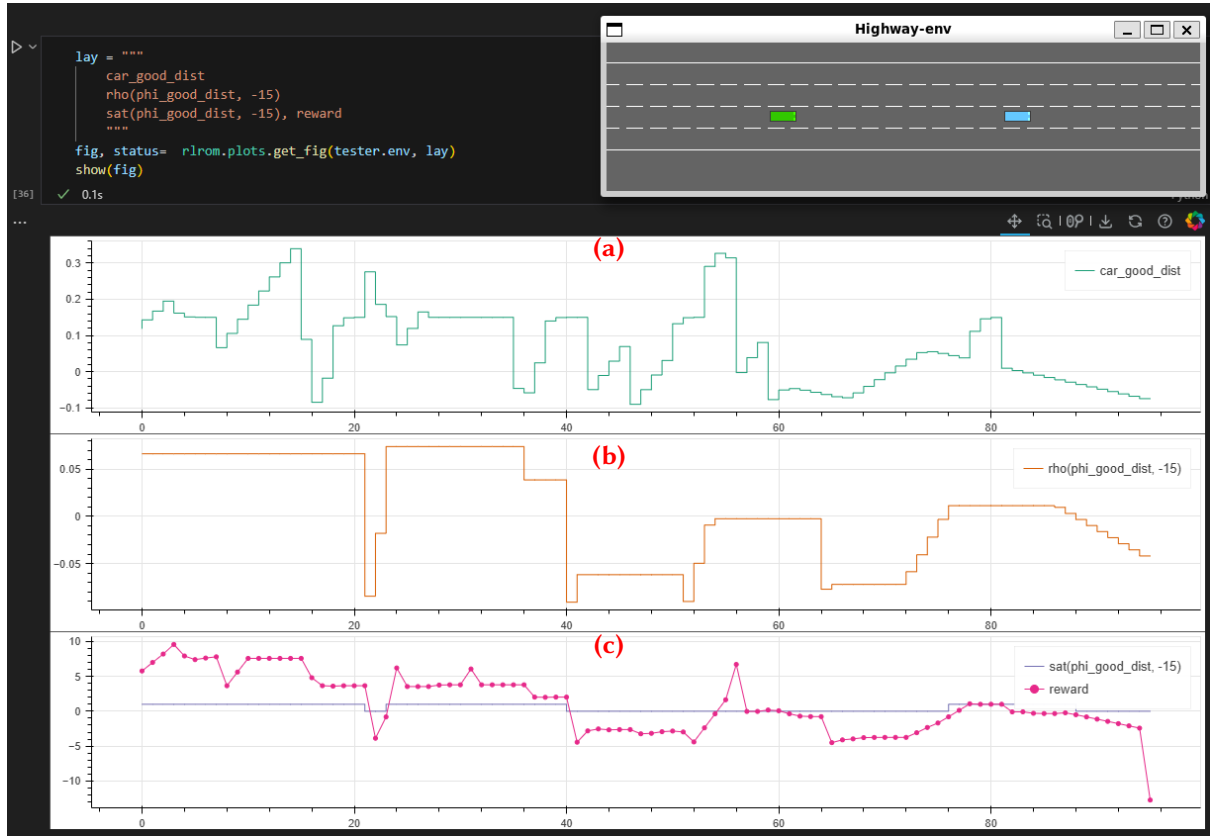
lay = """
car_good_dist
rho(phi_good_dist, -15)
sat(phi_good_dist, -15), reward
"""
fig, status= rlrom.plots.get_fig(tester.env, lay)
show(fig)

[36] ✓ 0.1s

Highway-env

(a)

car_good_dist

0.3
0.2
0.1
0
-0.1

0 20 40 60 80

(b)

rho(phi_good_dist, -15)

0.05
0
-0.05

0 20 40 60 80

(c)

sat(phi_good_dist, -15)
reward

10
5
0
-5
-10

0 20 40 60 80